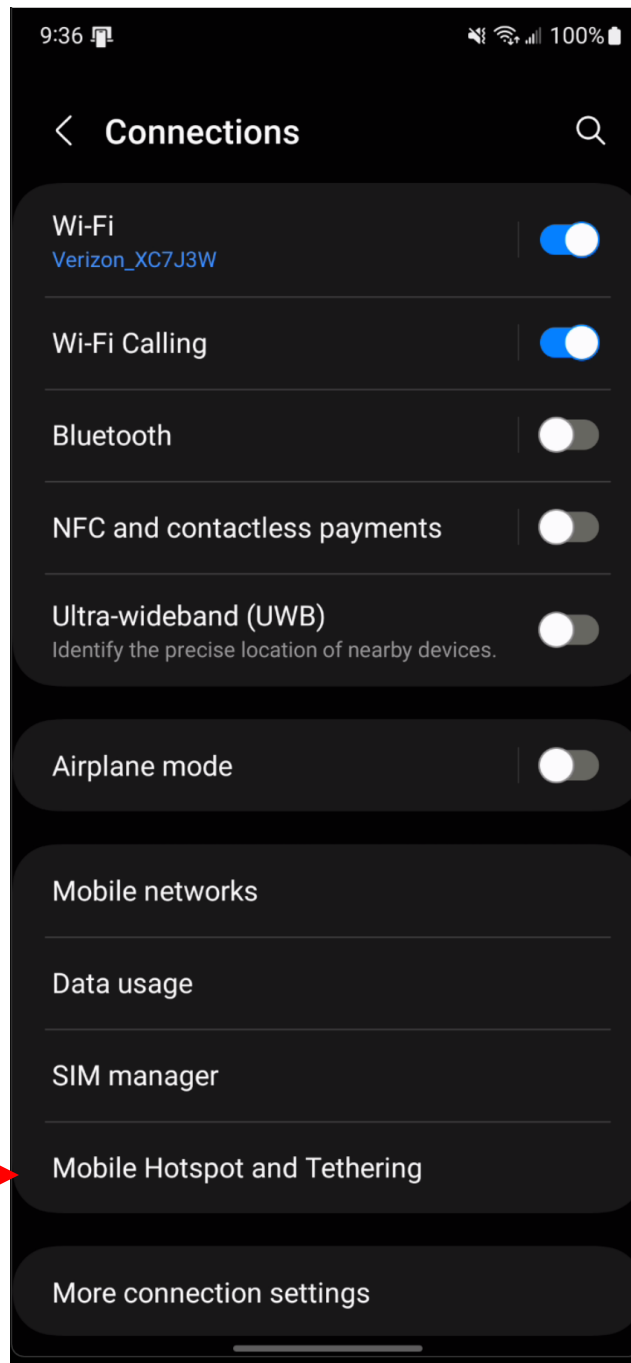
9:36

100%

Connections

Wi-Fi
Verizon_XC7J3W

Wi-Fi Calling

Bluetooth

NFC and contactless payments

Ultra-wideband (UWB)
Identify the precise location of nearby devices.

Airplane mode

Mobile networks

Data usage

SIM manager

Mobile Hotspot and Tethering

More connection settings